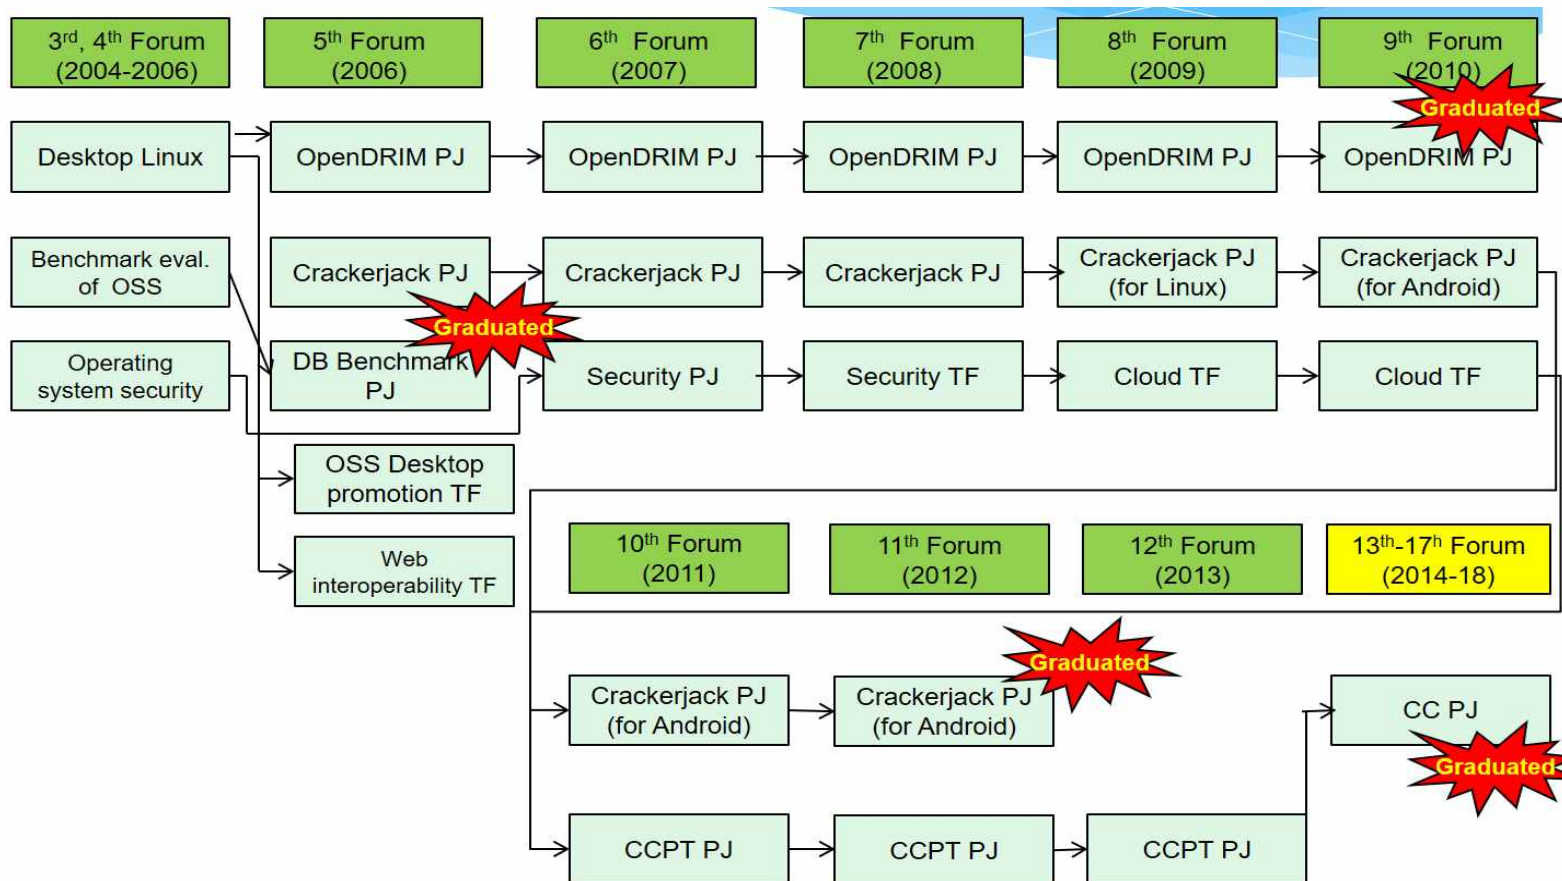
3$^{rd}$, 4$^{th}$ Forum (2004-2006)

5$^{th}$ Forum (2006)

6$^{th}$ Forum (2007)

7$^{th}$ Forum (2008)

8$^{th}$ Forum (2009)

9$^{th}$ Forum (2010)

Graduated

Desktop Linux

OpenDRIM PJ

OpenDRIM PJ

OpenDRIM PJ

OpenDRIM PJ

OpenDRIM PJ

Benchmark eval. of OSS

Crackerjack PJ

Crackerjack PJ

Crackerjack PJ

Crackerjack PJ (for Linux)

Crackerjack PJ (for Android)

Graduated

Operating system security

DB Benchmark PJ

Security PJ

Security TF

Cloud TF

Cloud TF

OSS Desktop promotion TF

Web interoperability TF

10$^{th}$ Forum (2011)

11$^{th}$ Forum (2012)

12$^{th}$ Forum (2013)

13$^{th}$-17$^{h}$ Forum (2014-18)

Graduated

Crackerjack PJ (for Android)

Crackerjack PJ (for Android)

CC PJ

Graduated

CCPT PJ

CCPT PJ

CCPT PJ